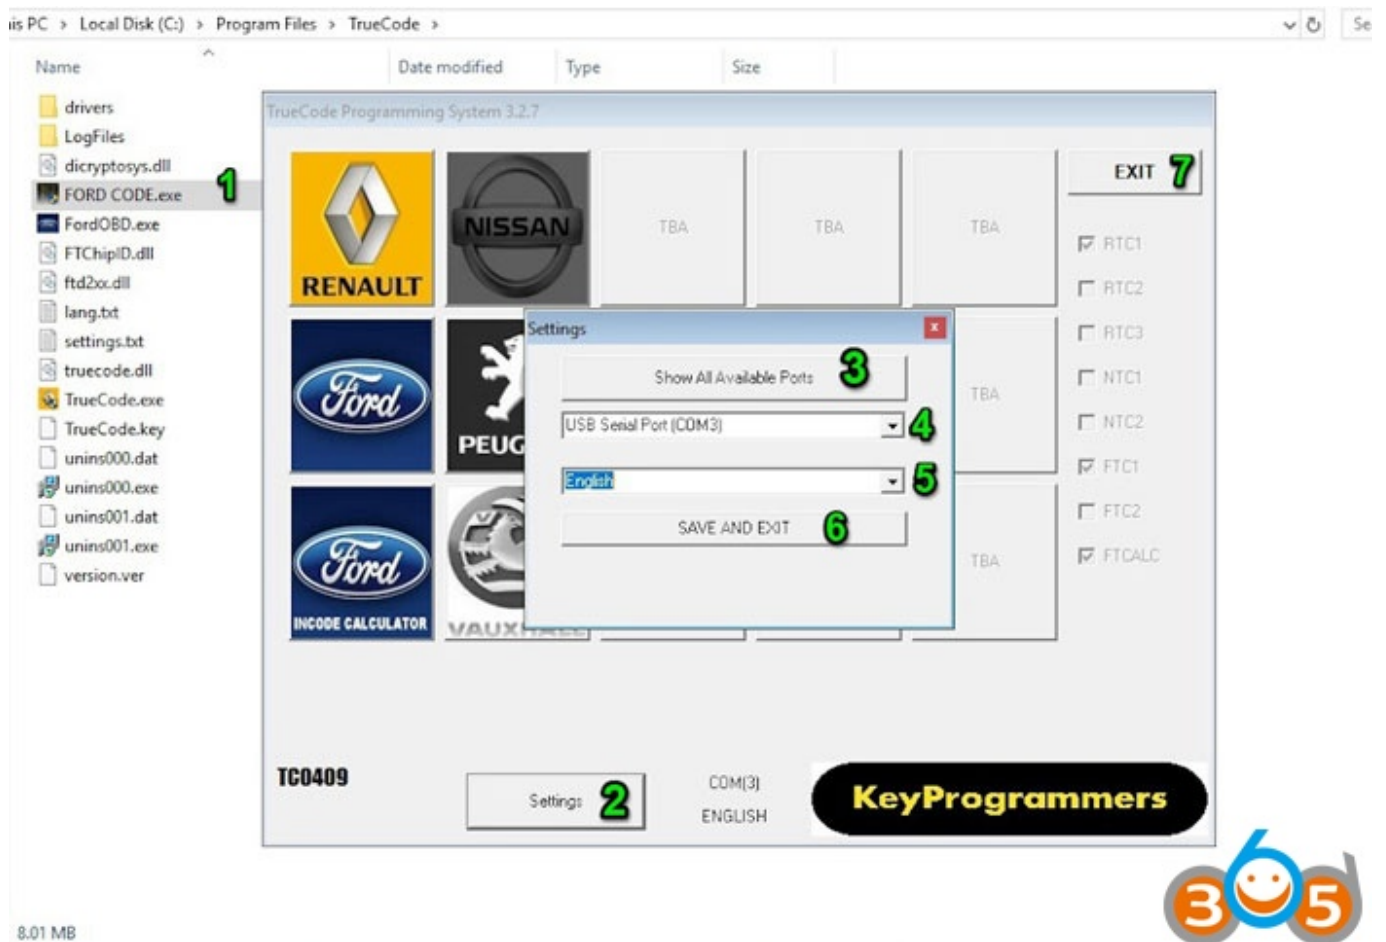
is PC > Local Disk (C:) > Program Files > TrueCode >

Se

Name

Date modified

Type

Size

drivers
LogFiles
dicryptosys.dll
FORD CODE.exe
FordOBD.exe
FTChipID.dll
ftd2xx.dll
lang.txt
settings.txt
truecode.dll
TrueCode.exe
TrueCode.key
unins000.dat
unins000.exe
unins001.dat
unins001.exe
version.ver

1

TrueCode Programming System 3.2.7

RENAULT

NISSAN

TBA

TBA

TBA

EXIT 7

RTC1
RTC2
RTC3
NTC1
NTC2
FTC1
FTC2
FTCALC

Ford

PEUG

TBA

Ford

INCODE CALCULATOR

VAUX

TBA

Settings

Show All Available Ports 3

USB Serial Port (COM3) 4

English 5

SAVE AND EXIT 6

TC0409

Settings 2

COM(3)

ENGLISH

KeyProgrammers

365

8.01 MB